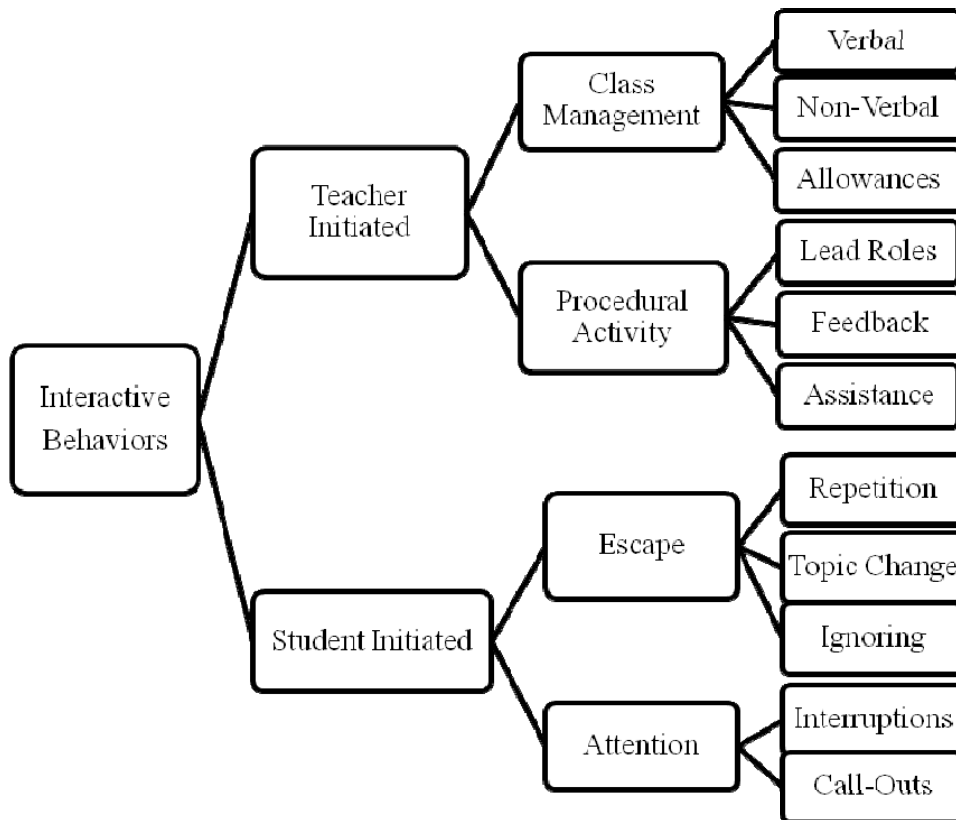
Interactive Behaviors

Teacher Initiated

Class Management

Verbal

Non-Verbal

Allowances

Procedural Activity

Lead Roles

Feedback

Assistance

Student Initiated

Escape

Repetition

Topic Change

Ignoring

Attention

Interruptions

Call-Outs